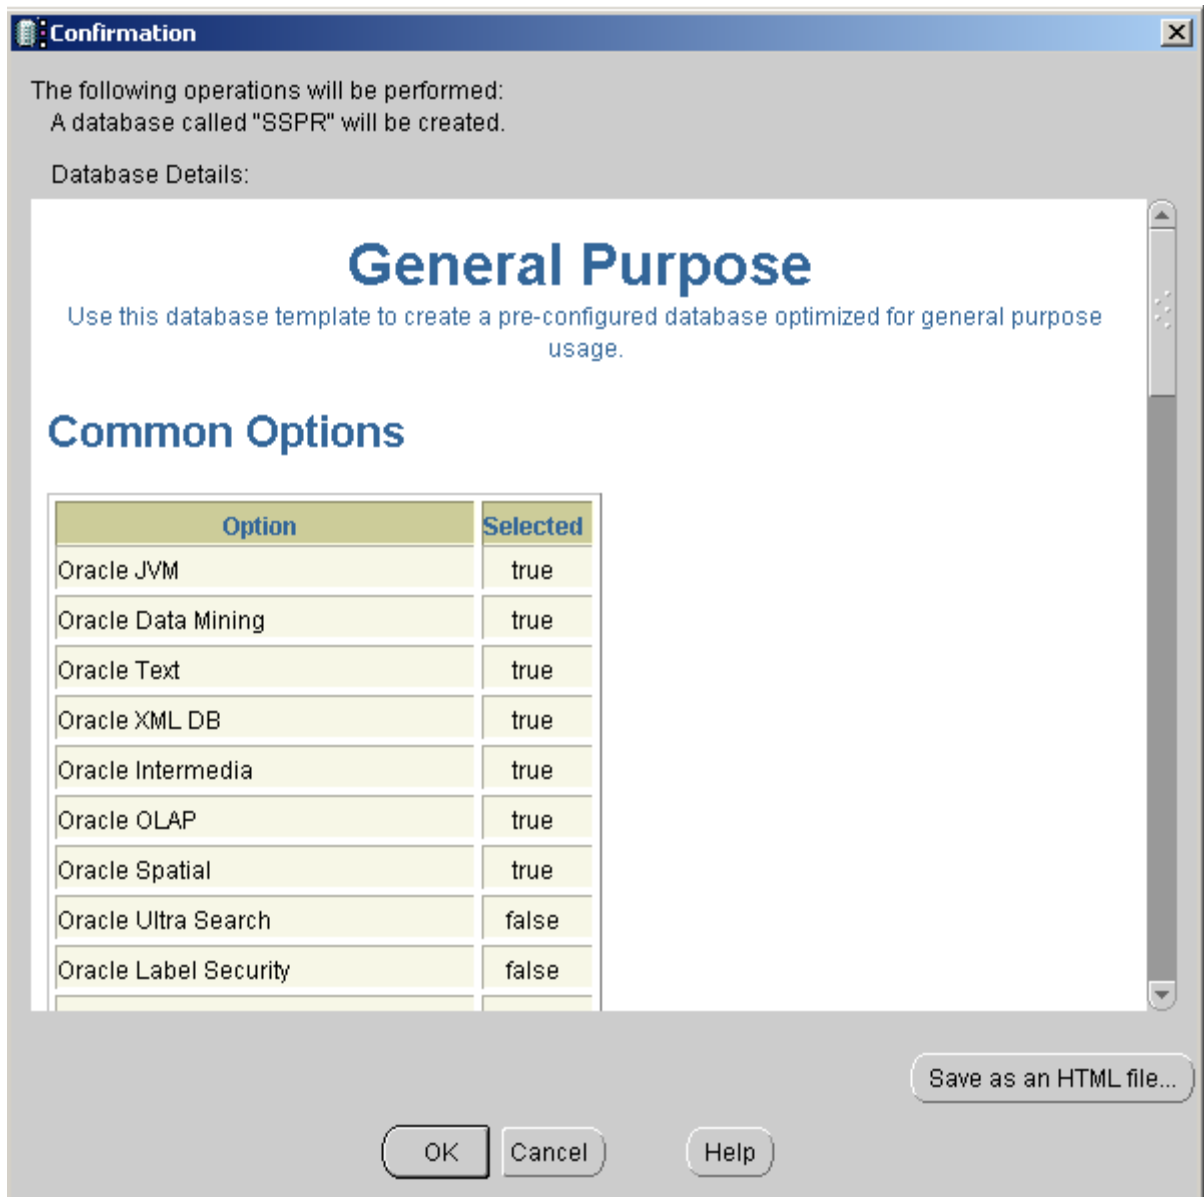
Confirmation

The following operations will be performed:
A database called "SSPR" will be created.

Database Details:

General Purpose

Use this database template to create a pre-configured database optimized for general purpose usage.

Common Options

| Option | Selected |
|---|---|
| Oracle JVM | true |
| Oracle Data Mining | true |
| Oracle Text | true |
| Oracle XML DB | true |
| Oracle Intermedia | true |
| Oracle OLAP | true |
| Oracle Spatial | true |
| Oracle Ultra Search | false |
| Oracle Label Security | false |

Save as an HTML file...

OK Cancel Help